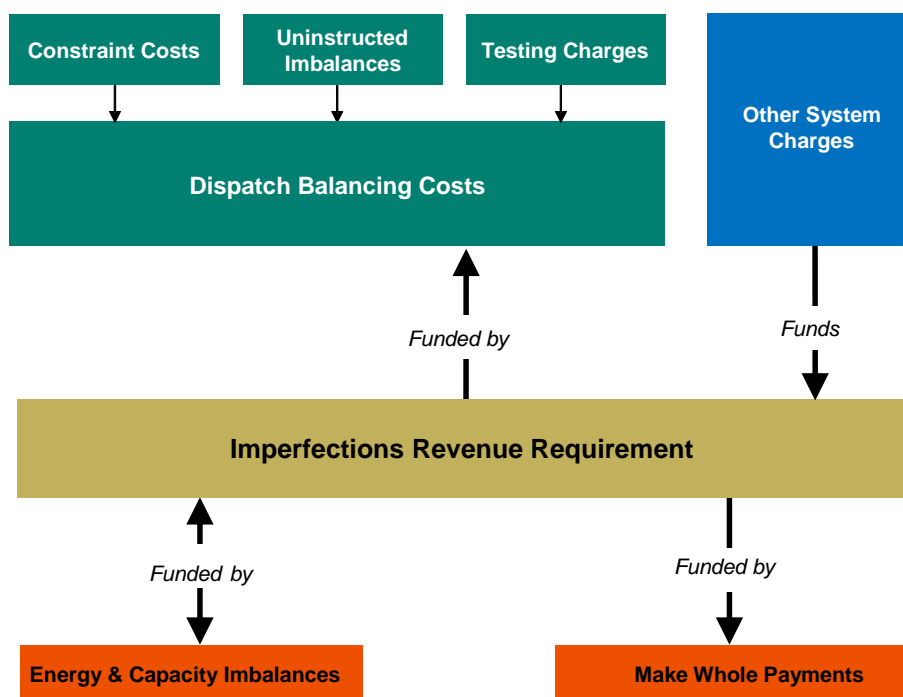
Constraint Costs

Uninstructed Imbalances

Testing Charges

Other System Charges

Dispatch Balancing Costs

Funded by

Funds

Imperfections Revenue Requirement

Funded by

Funded by

Energy & Capacity Imbalances

Make Whole Payments